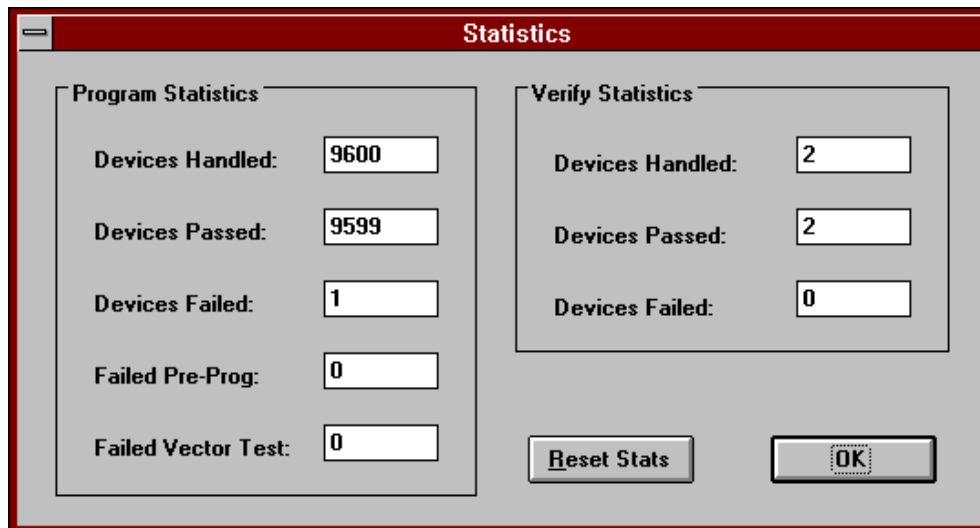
Statistics

Program Statistics

Devices Handled: 9600

Devices Passed: 9599

Devices Failed: 1

Failed Pre-Prog: 0

Failed Vector Test: 0

Verify Statistics

Devices Handled: 2

Devices Passed: 2

Devices Failed: 0

Reset Stats

OK